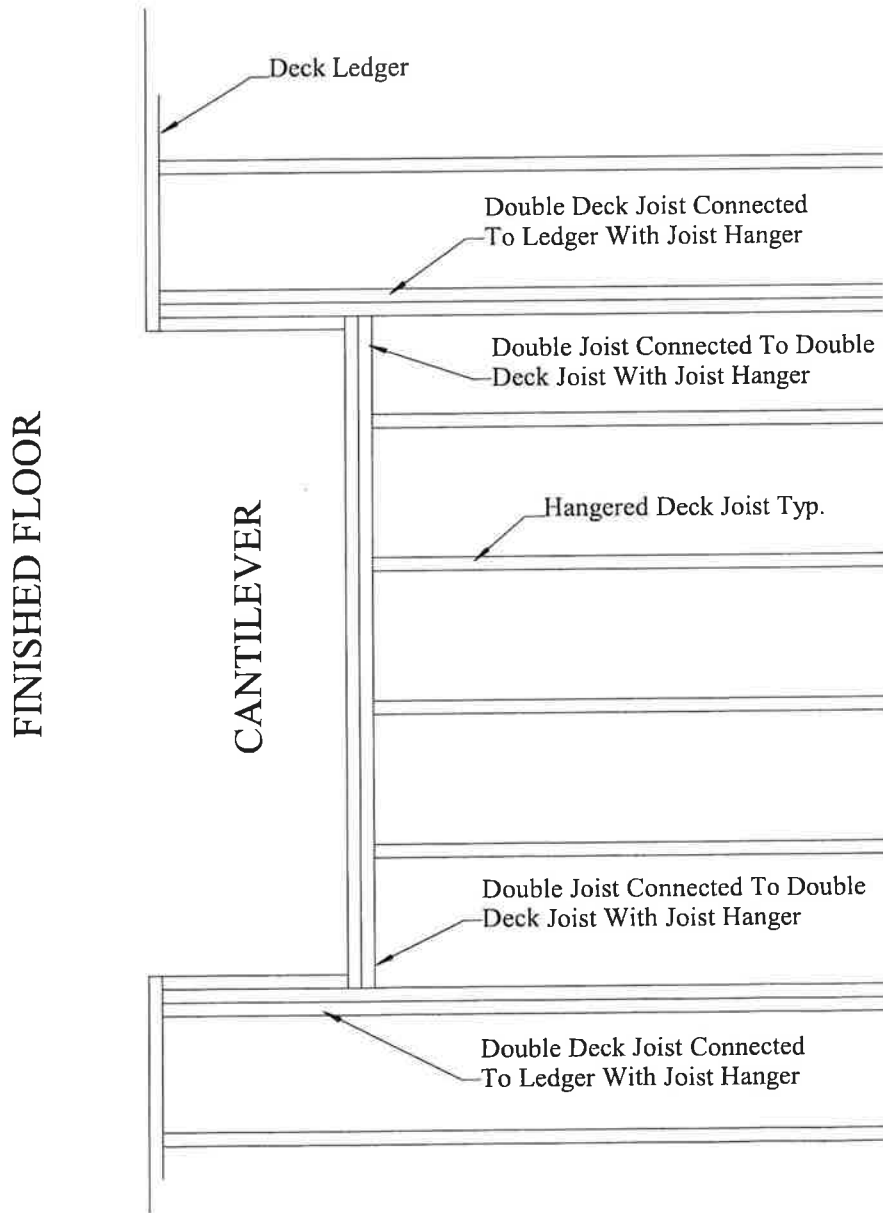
Deck Ledger

Double Deck Joist Connected To Ledger With Joist Hanger

Double Joist Connected To Double Deck Joist With Joist Hanger

FINISHED FLOOR

CANTILEVER

Hangered Deck Joist Typ.

Double Joist Connected To Double Deck Joist With Joist Hanger

Double Deck Joist Connected To Ledger With Joist Hanger